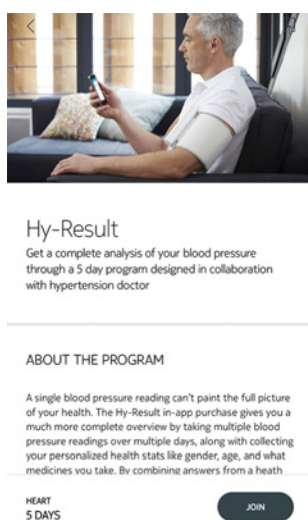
Hy-Result

Get a complete analysis of your blood pressure through a 5 day program designed in collaboration with hypertension doctor

ABOUT THE PROGRAM

A single blood pressure reading can't paint the full picture of your health. The Hy-Result in-app purchase gives you a much more complete overview by taking multiple blood pressure readings over multiple days, along with collecting your personalized health stats like gender, age, and what medicines you take. By combining answers from a heath

HEART
5 DAYS

JOIN